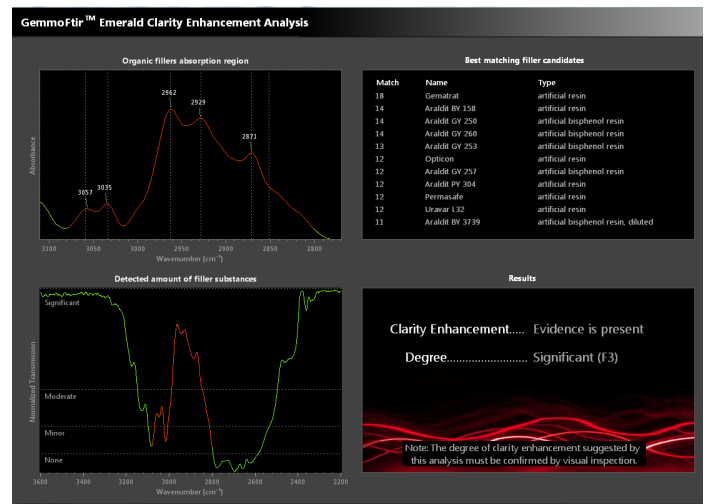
GemmoFtir™ Emerald Clarity Enhancement Analysis

Organic fillers absorption region

Absorbance

3057 3035 2962 2929 2871

3100 3050 3000 2950 2900 2850 2800

Wavenumber (cm⁻¹)

Best matching filler candidates

| Match | Name | Type |
|---|---|---|
| 18 | Gematrat | artificial resin |
| 14 | Araldit BY 158 | artificial resin |
| 14 | Araldit GY 250 | artificial bisphenol resin |
| 14 | Araldit GY 260 | artificial bisphenol resin |
| 13 | Araldit GY 253 | artificial bisphenol resin |
| 12 | Opticon | artificial resin |
| 12 | Araldit GY 257 | artificial bisphenol resin |
| 12 | Araldit PY 304 | artificial resin |
| 12 | Permasafe | artificial resin |
| 12 | Uravar L32 | artificial resin |
| 11 | Araldit BY 3739 | artificial bisphenol resin, diluted |

Detected amount of filler substances

Normalized Transmission

Significant

Moderate

Minor

None

3600 3400 3200 3000 2800 2600 2400 2200

Wavenumber (cm⁻¹)

Results

Clarity Enhancement..... Evidence is present

Degree.......................... Significant (F3)

Note: The degree of clarity enhancement suggested by this analysis must be confirmed by visual inspection.